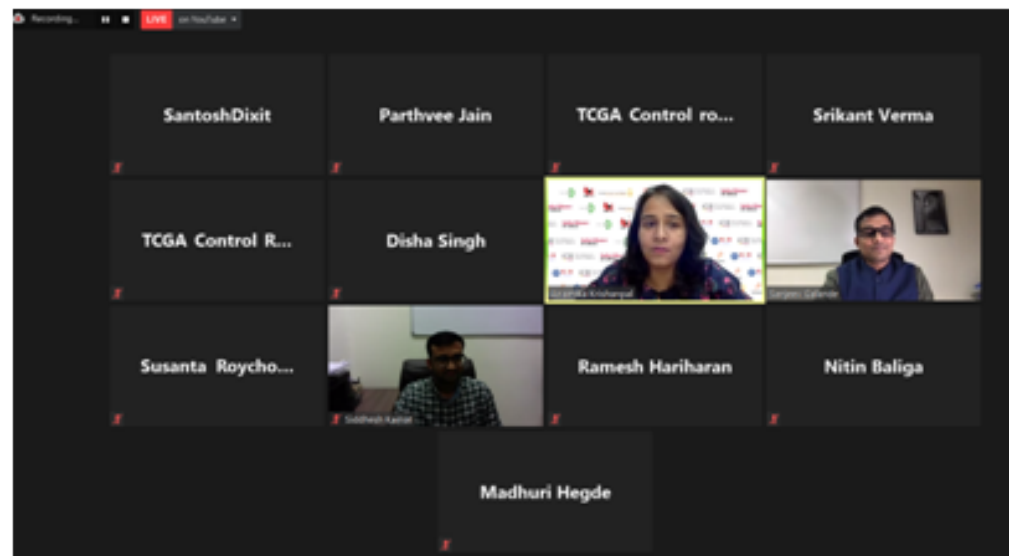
Recording...

LIVE on YouTube

SantoshDixit

Parthvee Jain

TCGA Control ro...

Srikant Verma

TCGA Control R...

Disha Singh

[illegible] Krishanpal

Sanjeev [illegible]

Susanta Roycho...

Siddhesh Kamat

Ramesh Hariharan

Nitin Baliga

Madhuri Hegde